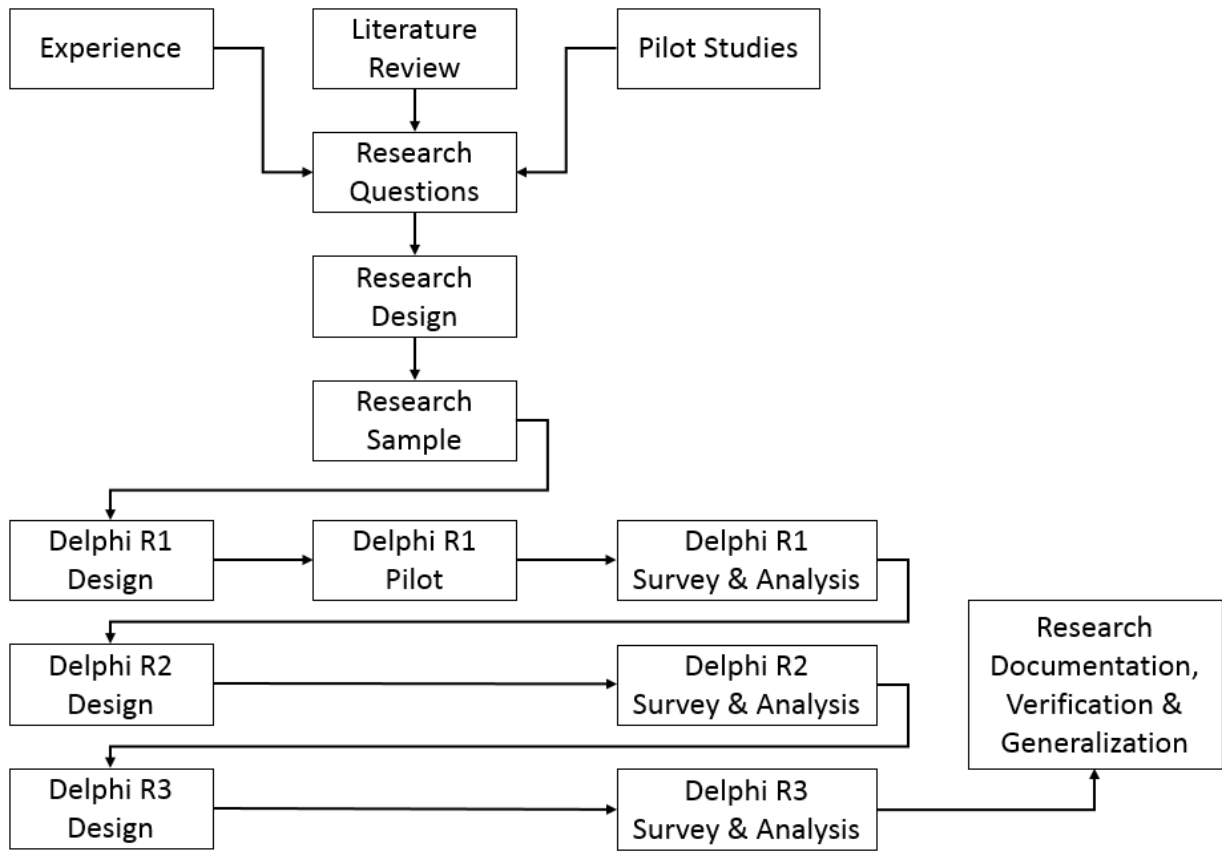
Experience

Literature Review

Pilot Studies

Research Questions

Research Design

Research Sample

Delphi R1 Design

Delphi R1 Pilot

Delphi R1 Survey & Analysis

Delphi R2 Design

Delphi R2 Survey & Analysis

Research Documentation, Verification & Generalization

Delphi R3 Design

Delphi R3 Survey & Analysis